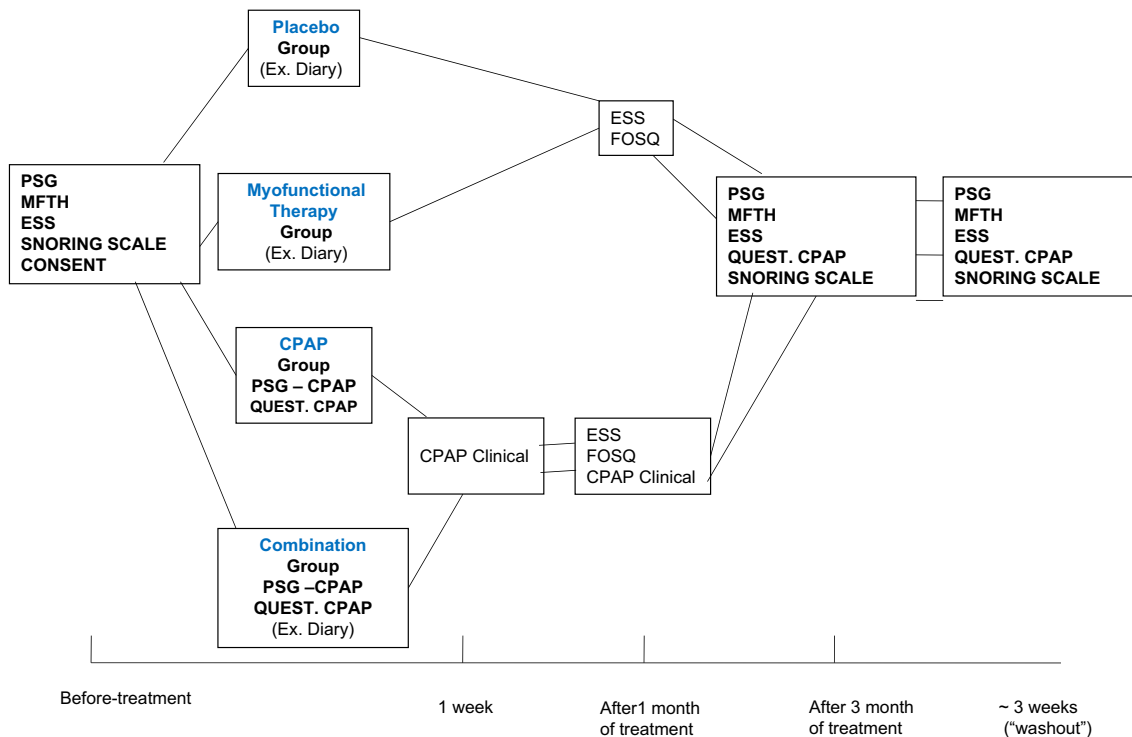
Placebo
Group
(Ex. Diary)

PSG
MFTH
ESS
SNORING SCALE
CONSENT

Myofunctional Therapy
Group
(Ex. Diary)

ESS
FOSQ

PSG
MFTH
ESS
QUEST. CPAP
SNORING SCALE

PSG
MFTH
ESS
QUEST. CPAP
SNORING SCALE

CPAP
Group
PSG – CPAP
QUEST. CPAP

CPAP Clinical

ESS
FOSQ
CPAP Clinical

Combination
Group
PSG –CPAP
QUEST. CPAP
(Ex. Diary)

Before-treatment

1 week

After1 month of treatment

After 3 month of treatment

~ 3 weeks ("washout")